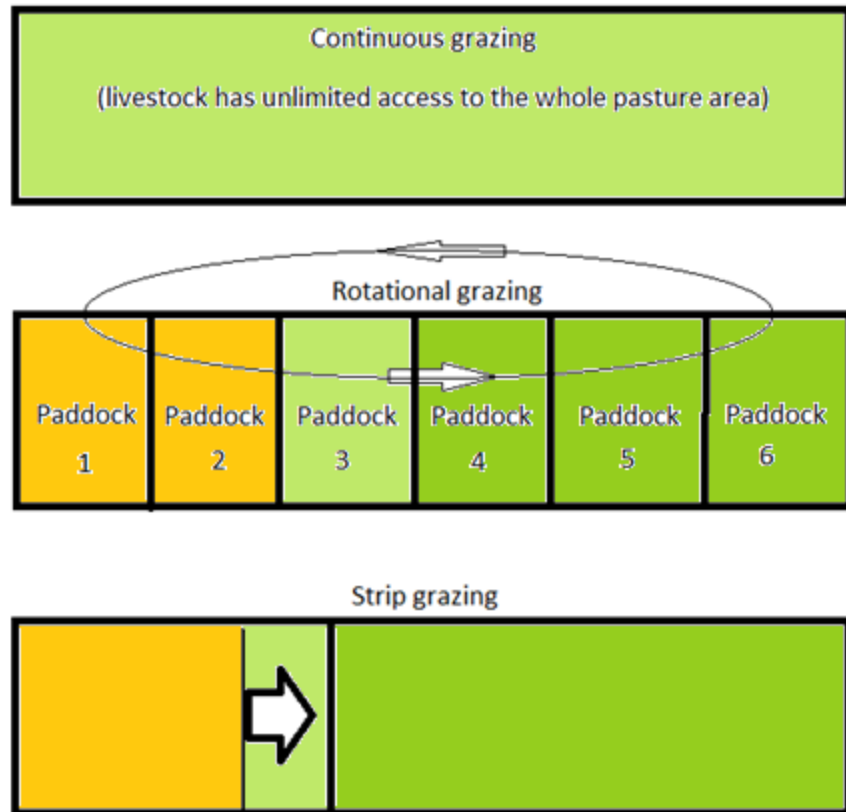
Continuous grazing

(livestock has unlimited access to the whole pasture area)

Rotational grazing

| Paddock 1 | Paddock 2 | Paddock 3 | Paddock 4 | Paddock 5 | Paddock 6 |
|---|---|---|---|---|---|

Strip grazing